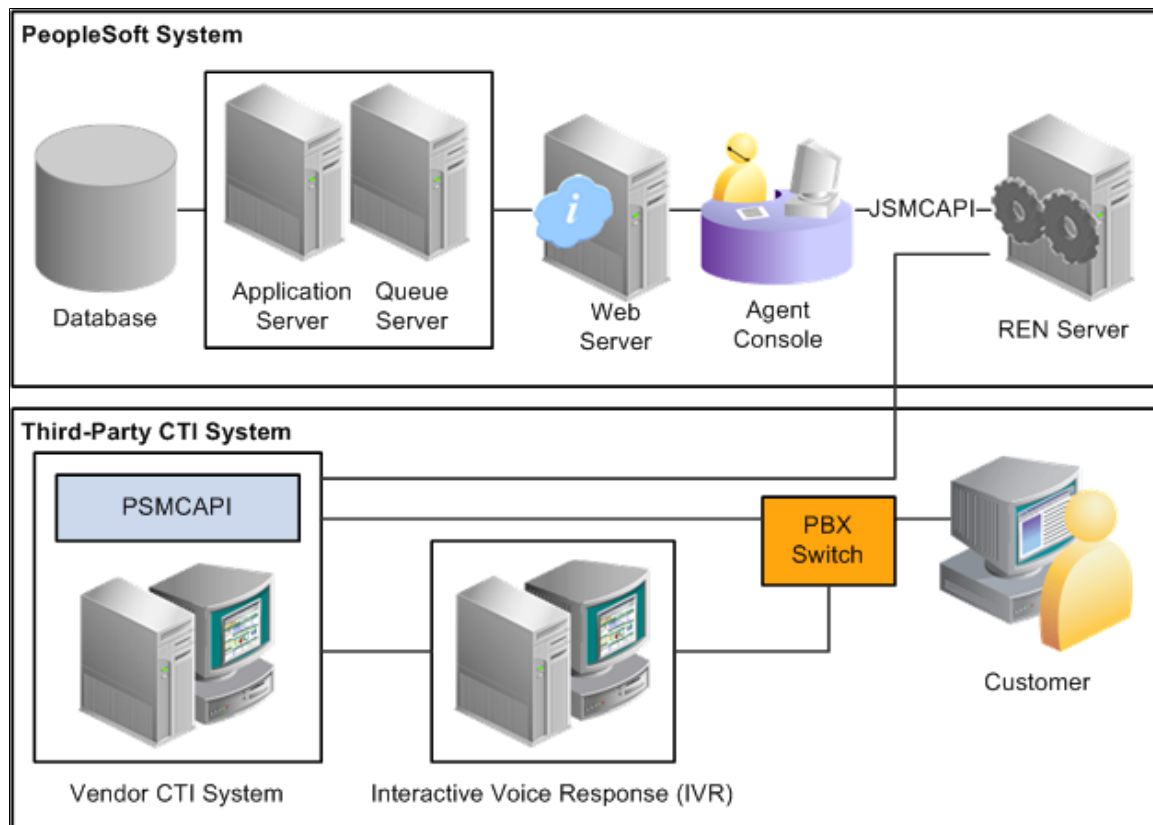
PeopleSoft System

Database

Application Server

Queue Server

Web Server

Agent Console

JSMCAPI

REN Server

Third-Party CTI System

PSMCAPI

PBX Switch

Customer

Vendor CTI System

Interactive Voice Response (IVR)